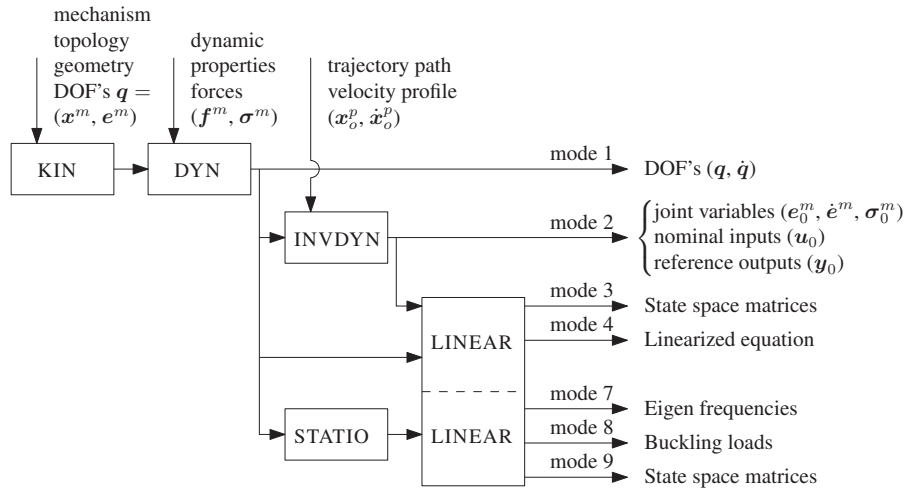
mechanism topology geometry DOF's $\boldsymbol{q} = (\boldsymbol{x}^m, \boldsymbol{e}^m)$

dynamic properties forces $(\boldsymbol{f}^m, \boldsymbol{\sigma}^m)$

trajectory path velocity profile $(\boldsymbol{x}_o^p, \dot{\boldsymbol{x}}_o^p)$

KIN

DYN

mode 1

DOF's $(\boldsymbol{q}, \dot{\boldsymbol{q}})$

INVDYN

mode 2

joint variables $(\boldsymbol{e}_0^m, \dot{\boldsymbol{e}}^m, \boldsymbol{\sigma}_0^m)$
nominal inputs $(\boldsymbol{u}_0)$
reference outputs $(\boldsymbol{y}_0)$

mode 3

State space matrices

LINEAR

mode 4

Linearized equation

mode 7

Eigen frequencies

STATIO

LINEAR

mode 8

Buckling loads

mode 9

State space matrices